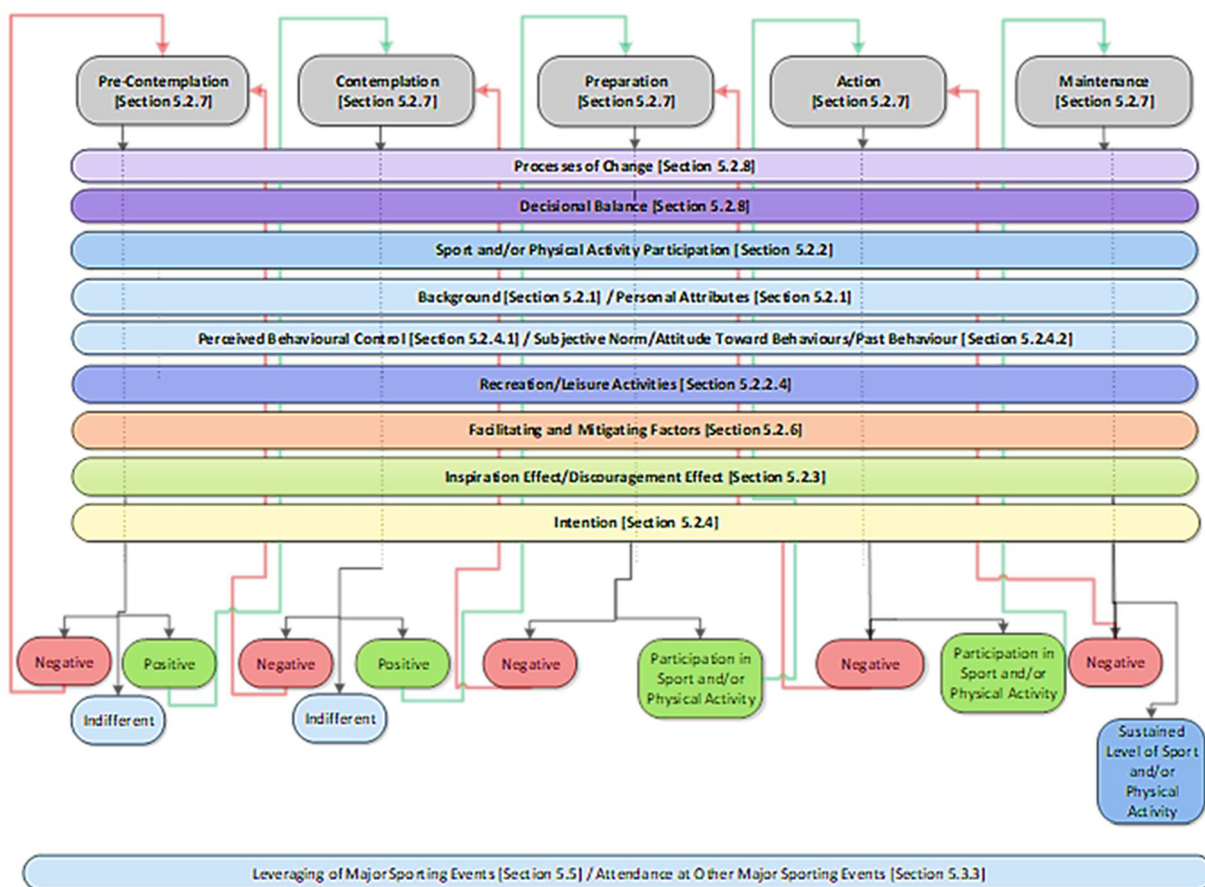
Pre-Contemplation [Section 5.2.7]

Contemplation [Section 5.2.7]

Preparation [Section 5.2.7]

Action [Section 5.2.7]

Maintenance [Section 5.2.7]

Processes of Change [Section 5.2.8]

Decisional Balance [Section 5.2.8]

Sport and/or Physical Activity Participation [Section 5.2.2]

Background [Section 5.2.1] / Personal Attributes [Section 5.2.1]

Perceived Behavioural Control [Section 5.2.4.1] / Subjective Norm/Attitude Toward Behaviours/Past Behaviour [Section 5.2.4.2]

Recreation/Leisure Activities [Section 5.2.2.4]

Facilitating and Mitigating Factors [Section 5.2.6]

Inspiration Effect/Discouragement Effect [Section 5.2.3]

Intention [Section 5.2.4]

Negative

Positive

Indifferent

Negative

Positive

Indifferent

Negative

Participation in Sport and/or Physical Activity

Negative

Participation in Sport and/or Physical Activity

Negative

Sustained Level of Sport and/or Physical Activity

Leveraging of Major Sporting Events [Section 5.5] / Attendance at Other Major Sporting Events [Section 5.3.3]